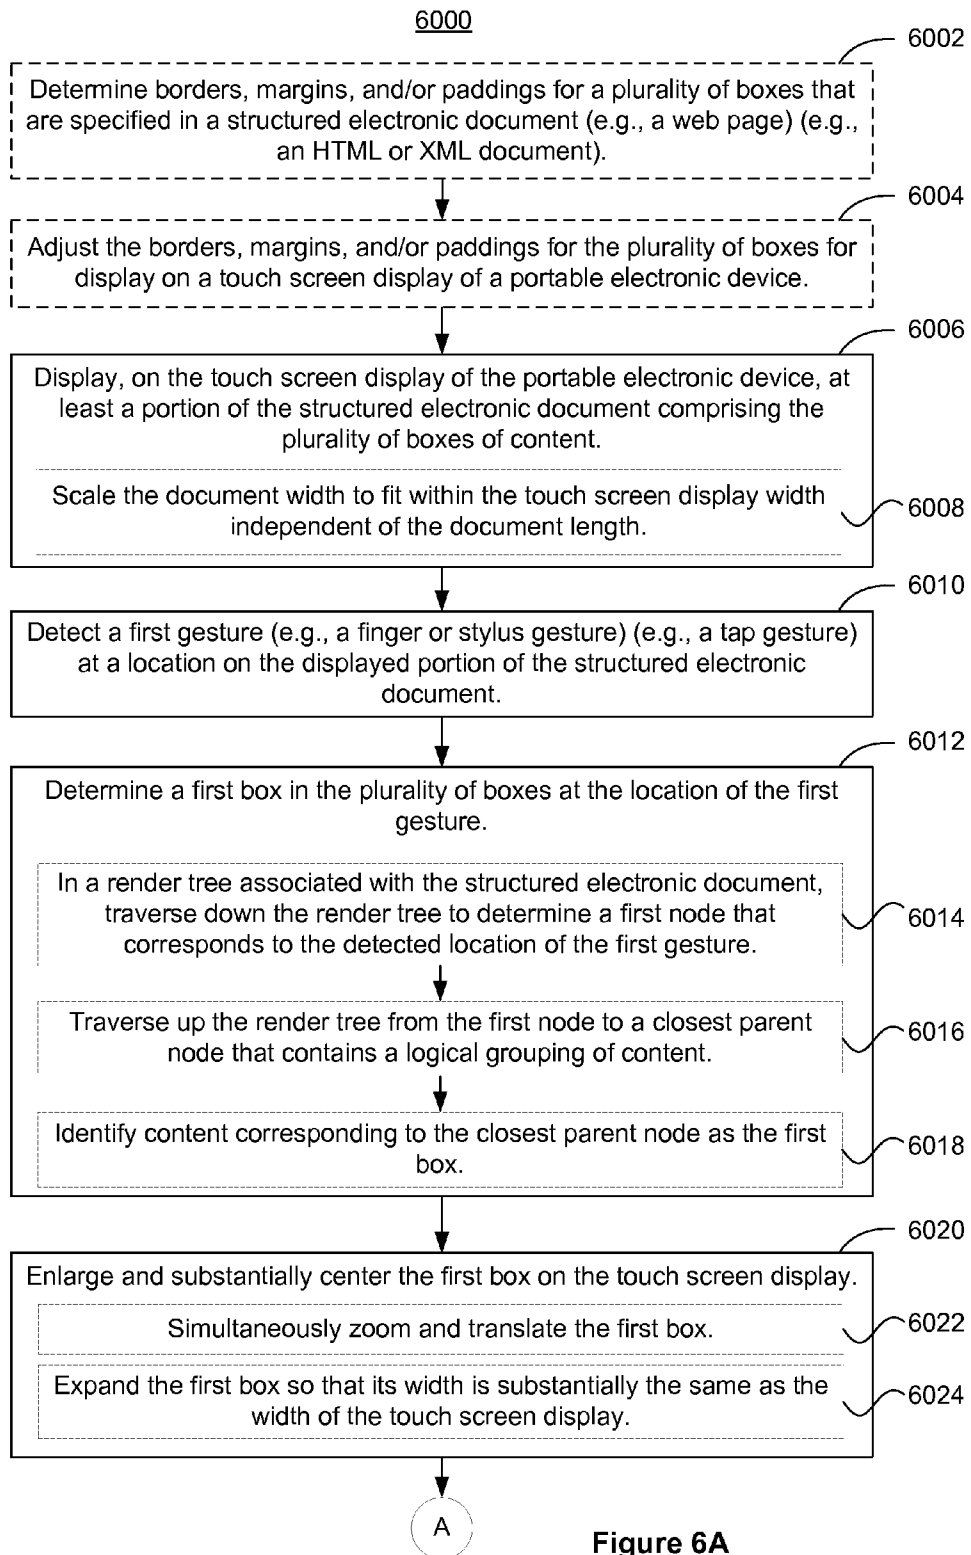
6000

6002

Determine borders, margins, and/or paddings for a plurality of boxes that are specified in a structured electronic document (e.g., a web page) (e.g., an HTML or XML document).

6004

Adjust the borders, margins, and/or paddings for the plurality of boxes for display on a touch screen display of a portable electronic device.

6006

Display, on the touch screen display of the portable electronic device, at least a portion of the structured electronic document comprising the plurality of boxes of content.

Scale the document width to fit within the touch screen display width independent of the document length.

6008

6010

Detect a first gesture (e.g., a finger or stylus gesture) (e.g., a tap gesture) at a location on the displayed portion of the structured electronic document.

6012

Determine a first box in the plurality of boxes at the location of the first gesture.

In a render tree associated with the structured electronic document, traverse down the render tree to determine a first node that corresponds to the detected location of the first gesture.

6014

Traverse up the render tree from the first node to a closest parent node that contains a logical grouping of content.

6016

Identify content corresponding to the closest parent node as the first box.

6018

6020

Enlarge and substantially center the first box on the touch screen display.

Simultaneously zoom and translate the first box.

6022

Expand the first box so that its width is substantially the same as the width of the touch screen display.

6024

A

Figure 6A